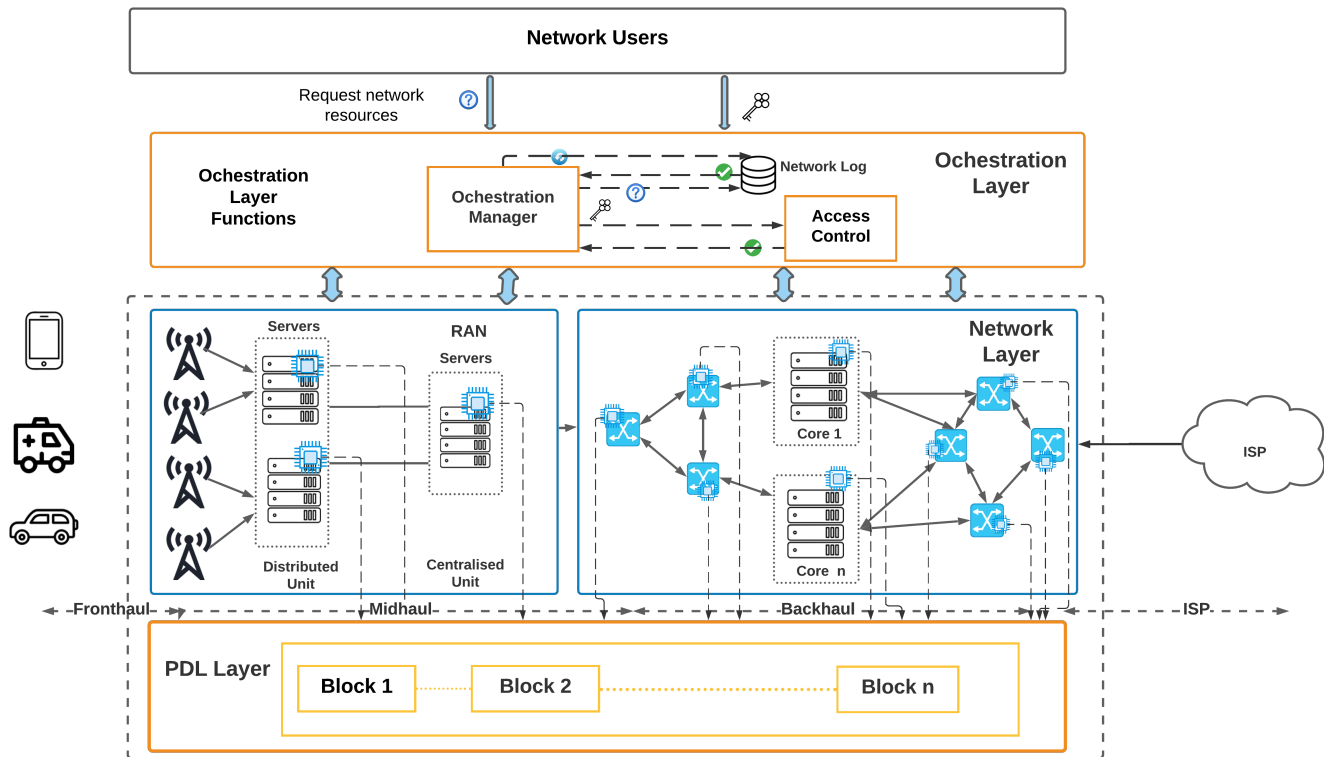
Network Users

Request network resources

Ochestration Layer Functions

Ochestration Manager

Network Log

Access Control

Ochestration Layer

Servers

RAN

Servers

Distributed Unit

Centralised Unit

Network Layer

Core 1

Core n

ISP

Fronthaul

Midhaul

Backhaul

ISP

PDL Layer

Block 1

Block 2

Block n